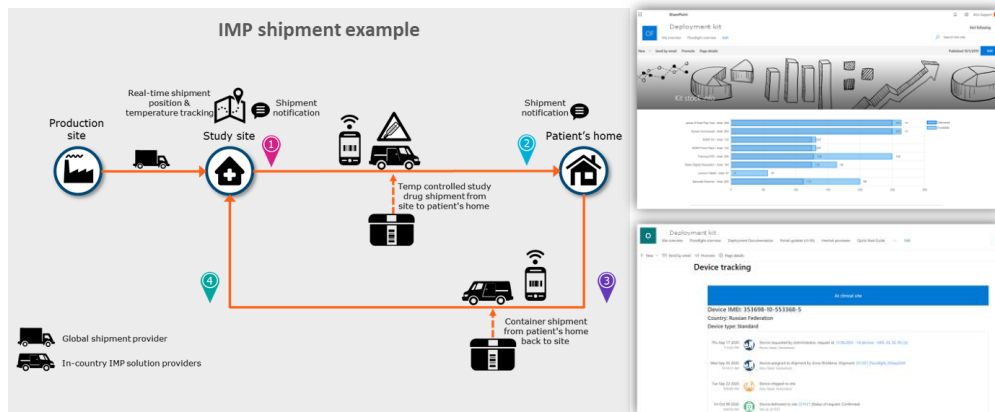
IMP shipment example

Real-time shipment position & temperature tracking

Shipment notification

Shipment notification

Production site

Study site

Patient's home

1

2

3

4

Temp controlled study drug shipment from site to patient's home

Container shipment from patient's home back to site

Global shipment provider

In-country IMP solution providers

SharePoint

Deployment kit

Not following

Kit stock

Deployment kit

Device tracking

At clinical site

Device IMEI: 353698-10-553368-5

Country: Russian Federation

Device type: Standard

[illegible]